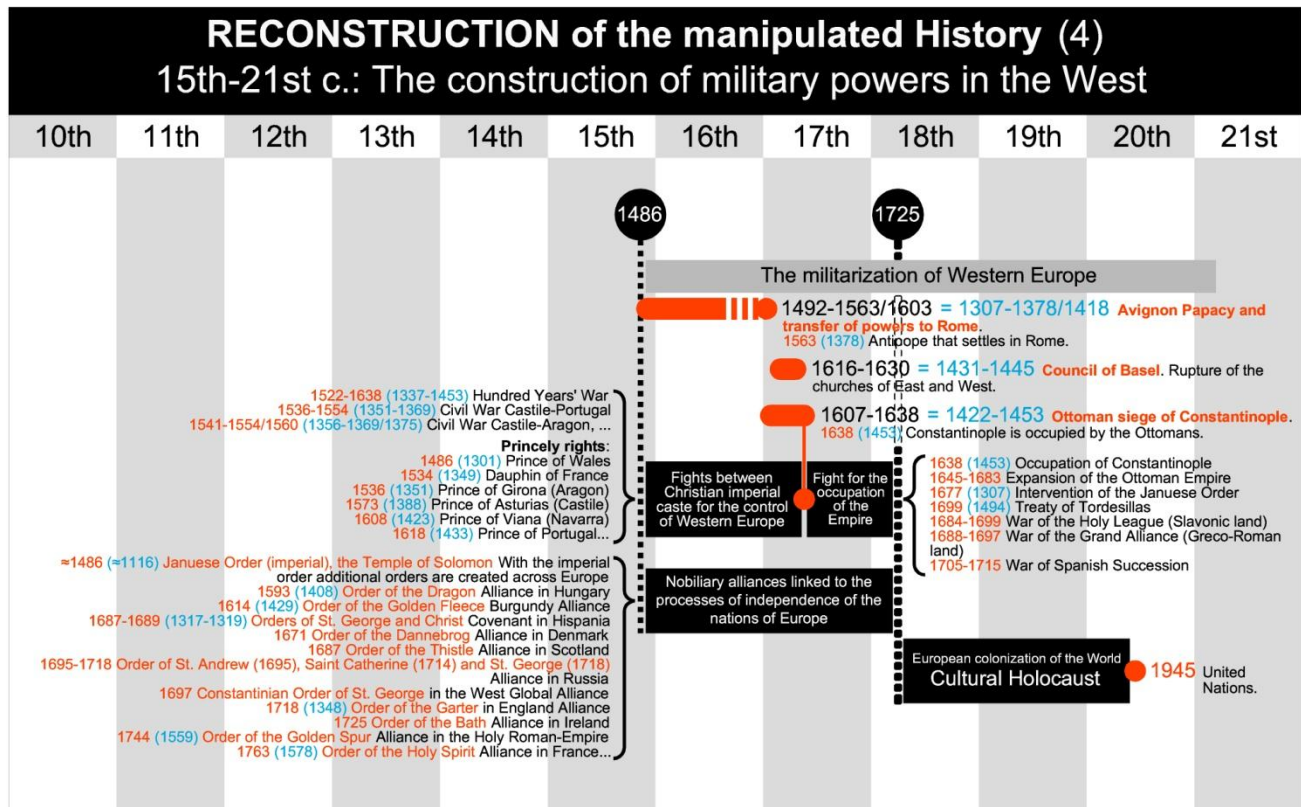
RECONSTRUCTION of the manipulated History (4)
15th-21st c.: The construction of military powers in the West

| 10th | 11th | 12th | 13th | 14th | 15th | 16th | 17th | 18th | 19th | 20th | 21st |
|---|---|---|---|---|---|---|---|---|---|---|---|

1486

1725

The militarization of Western Europe

1492-1563/1603 = 1307-1378/1418 Avignon Papacy and transfer of powers to Rome.
1563 (1378) Antipope that settles in Rome.

1616-1630 = 1431-1445 Council of Basel. Rupture of the churches of East and West.

1607-1638 = 1422-1453 Ottoman siege of Constantinople.
1638 (1453) Constantinople is occupied by the Ottomans.

1522-1638 (1337-1453) Hundred Years' War
1536-1554 (1351-1369) Civil War Castile-Portugal
1541-1554/1560 (1356-1369/1375) Civil War Castile-Aragon, ...

Princely rights:
1486 (1301) Prince of Wales
1534 (1349) Dauphin of France
1536 (1351) Prince of Girona (Aragon)
1573 (1388) Prince of Asturias (Castile)
1608 (1423) Prince of Viana (Navarra)
1618 (1433) Prince of Portugal...

Fights between Christian imperial caste for the control of Western Europe

Fight for the occupation of the Empire

1638 (1453) Occupation of Constantinople
1645-1683 Expansion of the Ottoman Empire
1677 (1307) Intervention of the Januese Order
1699 (1494) Treaty of Tordesillas
1684-1699 War of the Holy League (Slavonic land)
1688-1697 War of the Grand Alliance (Greco-Roman land)
1705-1715 War of Spanish Succession

≈1486 (≈1116) Januese Order (imperial), the Temple of Solomon With the imperial order additional orders are created across Europe
1593 (1408) Order of the Dragon Alliance in Hungary
1614 (1429) Order of the Golden Fleece Burgundy Alliance
1687-1689 (1317-1319) Orders of St. George and Christ Covenant in Hispania
1671 Order of the Dannebrog Alliance in Denmark
1687 Order of the Thistle Alliance in Scotland
1695-1718 Order of St. Andrew (1695), Saint Catherine (1714) and St. George (1718) Alliance in Russia
1697 Constantinian Order of St. George in the West Global Alliance
1718 (1348) Order of the Garter in England Alliance
1725 Order of the Bath Alliance in Ireland
1744 (1559) Order of the Golden Spur Alliance in the Holy Roman-Empire
1763 (1578) Order of the Holy Spirit Alliance in France...

Nobiliary alliances linked to the processes of independence of the nations of Europe

European colonization of the World
Cultural Holocaust

1945 United Nations.